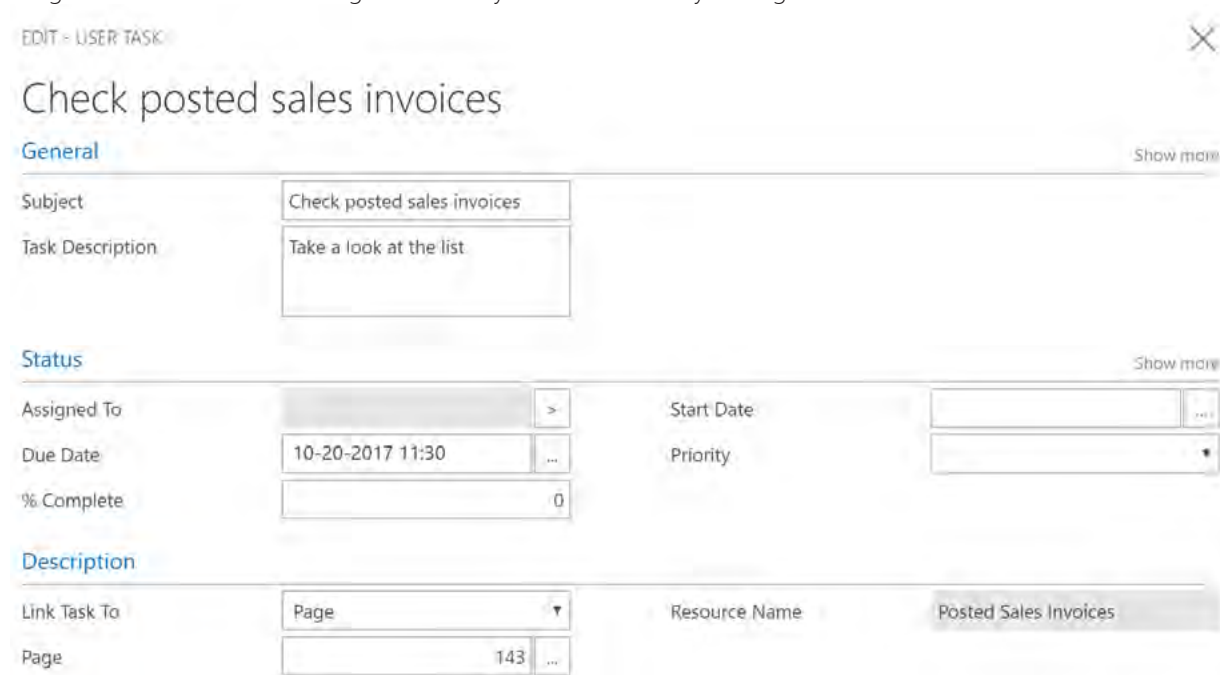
EDIT - USER TASK

Check posted sales invoices

General

Show more

Subject
Check posted sales invoices

Task Description
Take a look at the list

Status

Show more

Assigned To
>

Start Date
...

Due Date
10-20-2017 11:30
...

Priority

% Complete
0

Description

Link Task To
Page

Resource Name
Posted Sales Invoices

Page
143
...